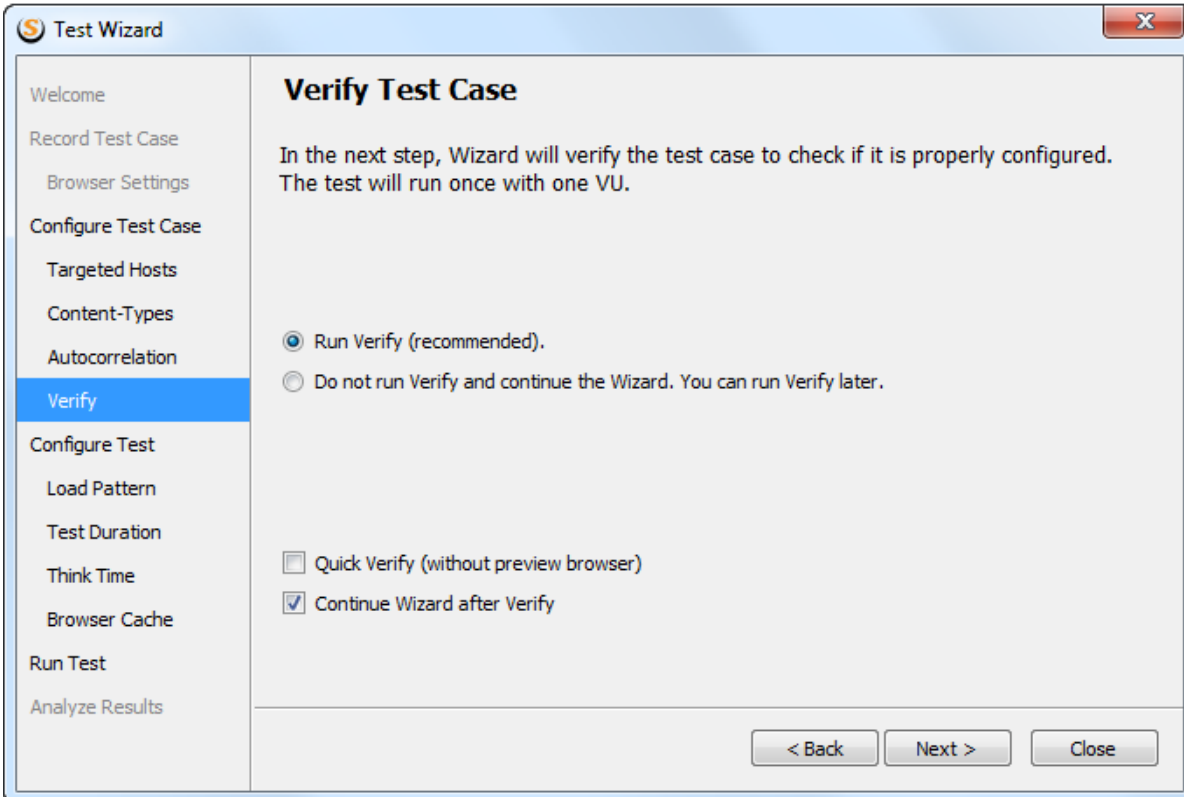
Test Wizard

Welcome
Record Test Case
Browser Settings
Configure Test Case
Targeted Hosts
Content-Types
Autocorrelation
Verify
Configure Test
Load Pattern
Test Duration
Think Time
Browser Cache
Run Test
Analyze Results

Verify Test Case

In the next step, Wizard will verify the test case to check if it is properly configured. The test will run once with one VU.

Run Verify (recommended).
Do not run Verify and continue the Wizard. You can run Verify later.

Quick Verify (without preview browser)
Continue Wizard after Verify

< Back
Next >
Close